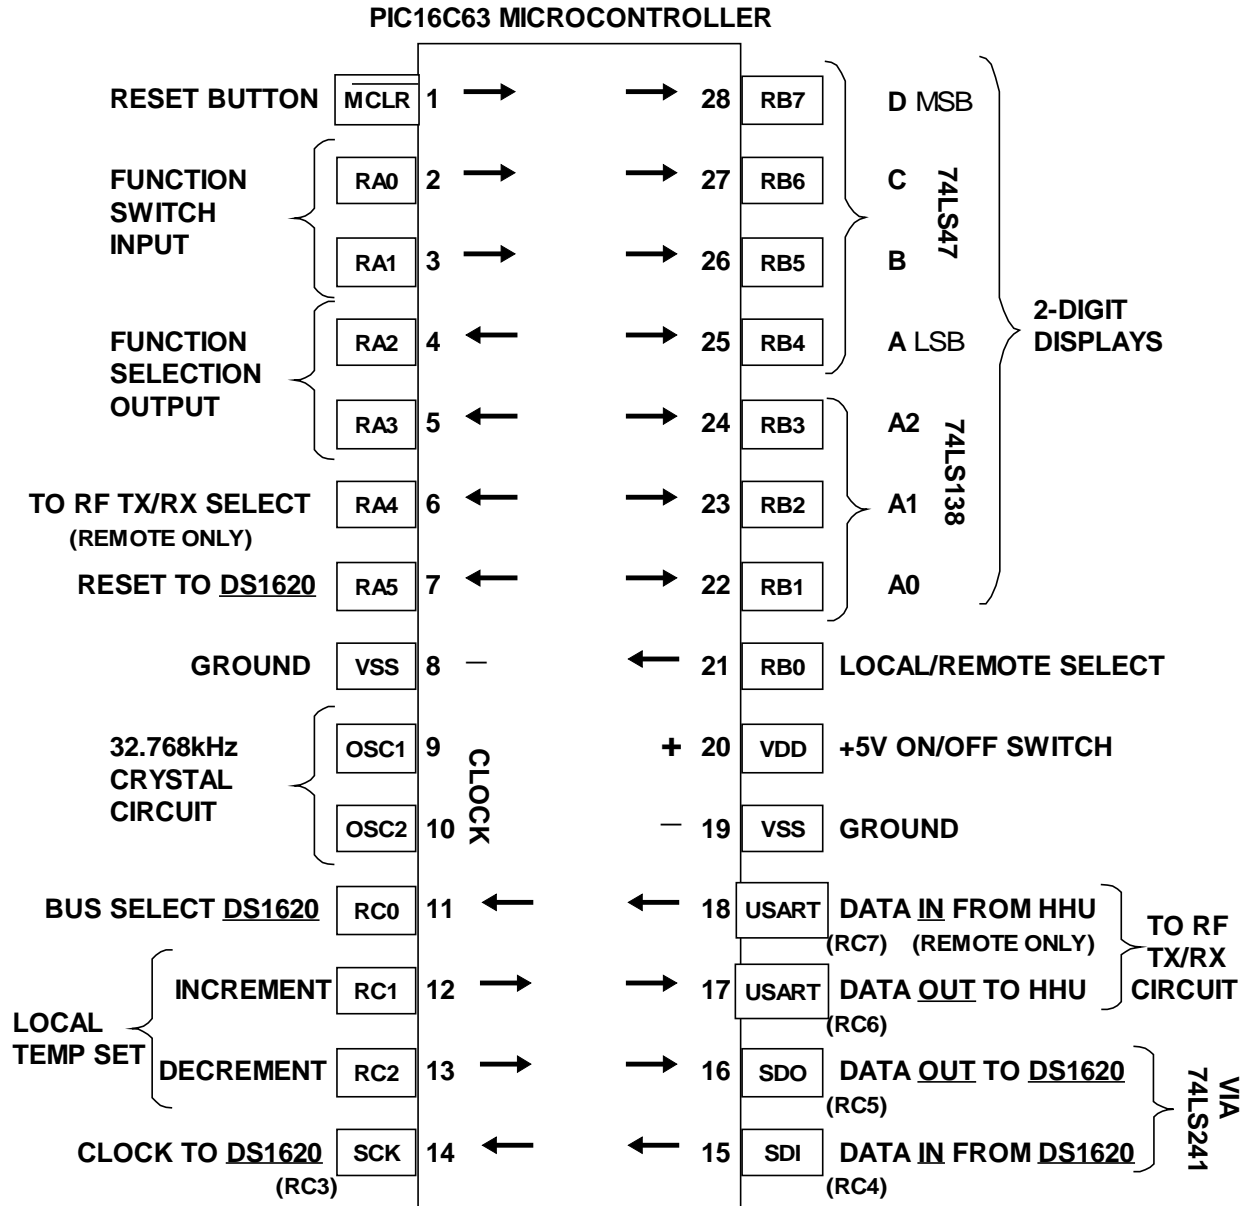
PIC16C63 MICROCONTROLLER

RESET BUTTON MCLR 1 28 RB7 D MSB

FUNCTION SWITCH INPUT RA0 2 27 RB6 C

RA1 3 26 RB5 B

74LS47

FUNCTION SELECTION OUTPUT RA2 4 25 RB4 A LSB

2-DIGIT DISPLAYS

RA3 5 24 RB3 A2

74LS138

TO RF TX/RX SELECT (REMOTE ONLY) RA4 6 23 RB2 A1

RESET TO DS1620 RA5 7 22 RB1 A0

GROUND VSS 8 – 21 RB0 LOCAL/REMOTE SELECT

32.768kHz CRYSTAL CIRCUIT OSC1 9 + 20 VDD +5V ON/OFF SWITCH

CLOCK

OSC2 10 – 19 VSS GROUND

BUS SELECT DS1620 RC0 11 18 USART DATA IN FROM HHU (RC7) (REMOTE ONLY)

TO RF TX/RX CIRCUIT

LOCAL TEMP SET

INCREMENT RC1 12 17 USART DATA OUT TO HHU (RC6)

DECREMENT RC2 13 16 SDO DATA OUT TO DS1620 (RC5)

VIA 74LS241

CLOCK TO DS1620 (RC3) SCK 14 15 SDI DATA IN FROM DS1620 (RC4)